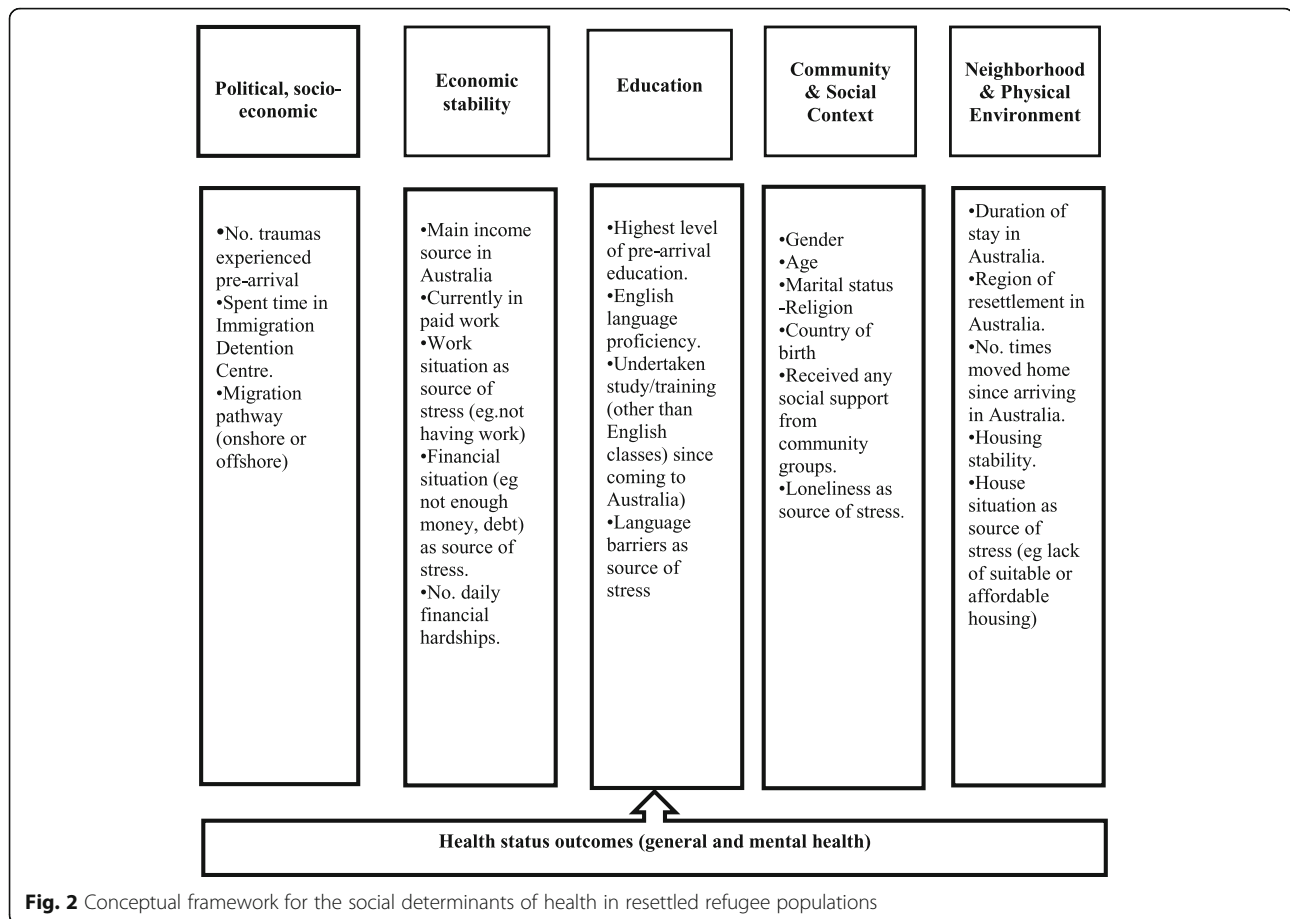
Political, socio-economic

Economic stability

Education

Community & Social Context

Neighborhood & Physical Environment

•No. traumas experienced pre-arrival
•Spent time in Immigration Detention Centre.
•Migration pathway (onshore or offshore)

•Main income source in Australia
•Currently in paid work
•Work situation as source of stress (eg.not having work)
•Financial situation (eg not enough money, debt) as source of stress.
•No. daily financial hardships.

•Highest level of pre-arrival education.
•English language proficiency.
•Undertaken study/training (other than English classes) since coming to Australia)
•Language barriers as source of stress

•Gender
•Age
•Marital status
-Religion
•Country of birth
•Received any social support from community groups.
•Loneliness as source of stress.

•Duration of stay in Australia.
•Region of resettlement in Australia.
•No. times moved home since arriving in Australia.
•Housing stability.
•House situation as source of stress (eg lack of suitable or affordable housing)

Health status outcomes (general and mental health)

Fig. 2 Conceptual framework for the social determinants of health in resettled refugee populations